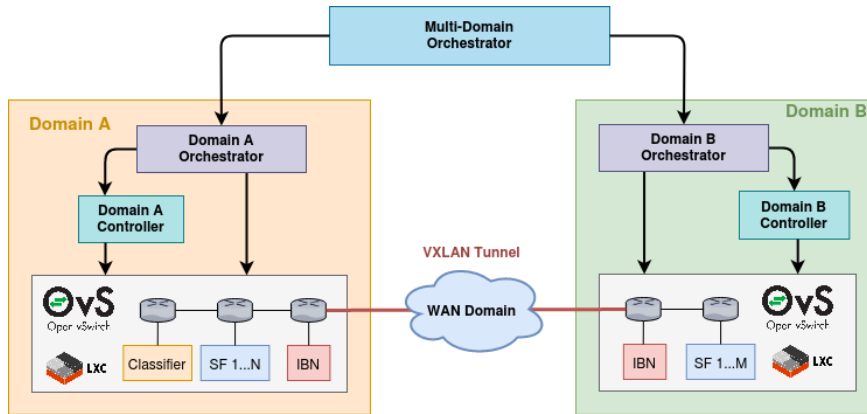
Multi-Domain Orchestrator

Domain A

Domain A Orchestrator

Domain A Controller

OvS
Open vSwitch

LXC

Classifier

SF 1...N

IBN

VXLAN Tunnel

WAN Domain

Domain B

Domain B Orchestrator

Domain B Controller

OvS
Open vSwitch

IBN

SF 1...M

LXC